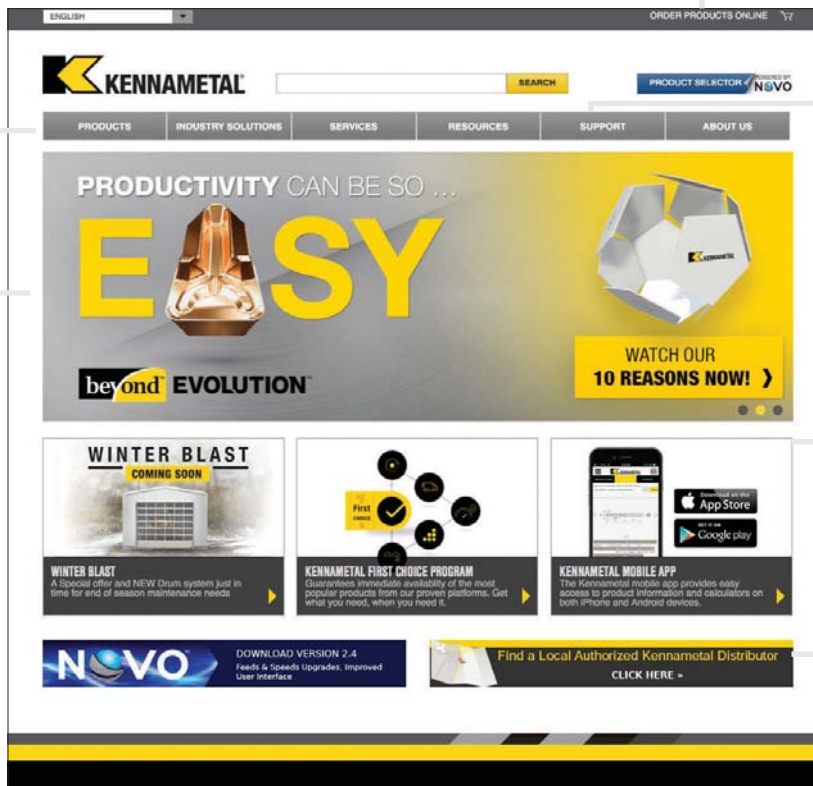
ENGLISH

ORDER PRODUCTS ONLINE

KENNAMETAL

SEARCH

PRODUCT SELECTOR POWERED BY NOVO

PRODUCTS | INDUSTRY SOLUTIONS | SERVICES | RESOURCES | SUPPORT | ABOUT US

PRODUCTIVITY CAN BE SO ...

EASY

KENNAMETAL

beyond EVOLUTION

WATCH OUR
10 REASONS NOW!

WINTER BLAST
COMING SOON

WINTER BLAST
A Special offer and NEW Drum system just in time for end of season maintenance needs

First choice

KENNAMETAL FIRST CHOICE PROGRAM
Guarantees immediate availability of the most popular products from our proven platforms. Get what you need, when you need it.

Download on the App Store

GET IT ON Google play

KENNAMETAL MOBILE APP
The Kennametal mobile app provides easy access to product information and calculators on both iPhone and Android devices.

NOVO

DOWNLOAD VERSION 2.4
Feeds & Speeds Upgrades, Improved User Interface

Find a Local Authorized Kennametal Distributor
CLICK HERE »